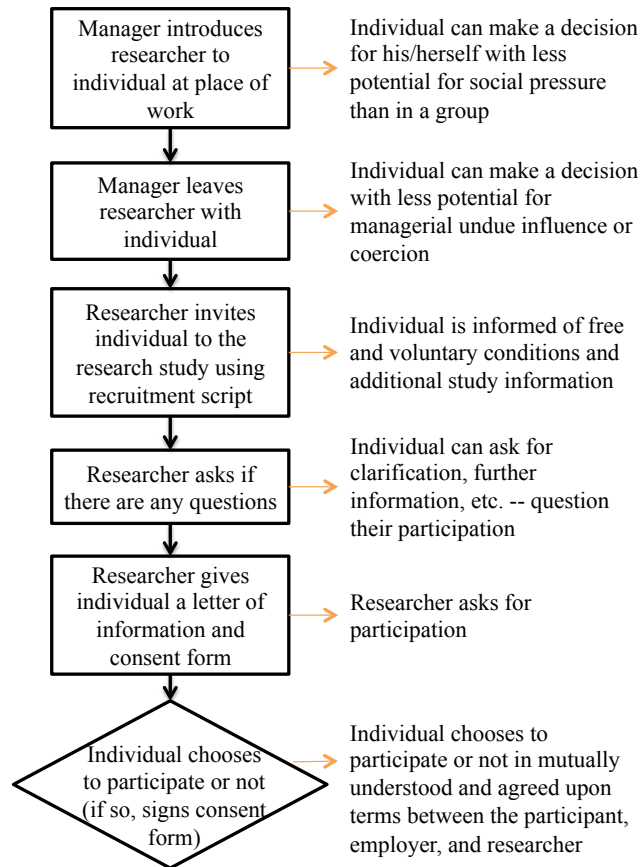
Manager introduces researcher to individual at place of work

Individual can make a decision for his/herself with less potential for social pressure than in a group

Manager leaves researcher with individual

Individual can make a decision with less potential for managerial undue influence or coercion

Researcher invites individual to the research study using recruitment script

Individual is informed of free and voluntary conditions and additional study information

Researcher asks if there are any questions

Individual can ask for clarification, further information, etc. -- question their participation

Researcher gives individual a letter of information and consent form

Researcher asks for participation

Individual chooses to participate or not (if so, signs consent form)

Individual chooses to participate or not in mutually understood and agreed upon terms between the participant, employer, and researcher